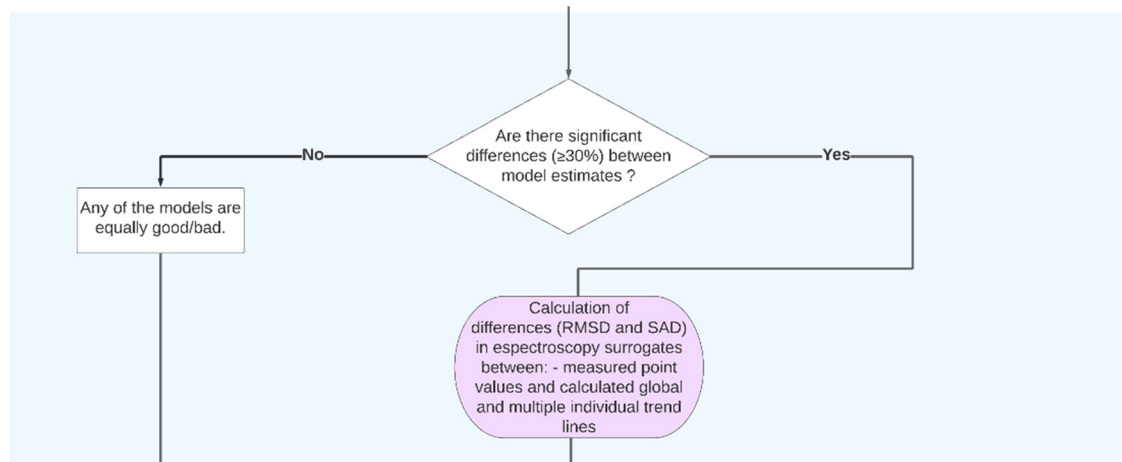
Are there significant differences (≥30%) between model estimates ?

No

Yes

Any of the models are equally good/bad.

Calculation of differences (RMSD and SAD) in espectroscopy surrogates between: - measured point values and calculated global and multiple individual trend lines